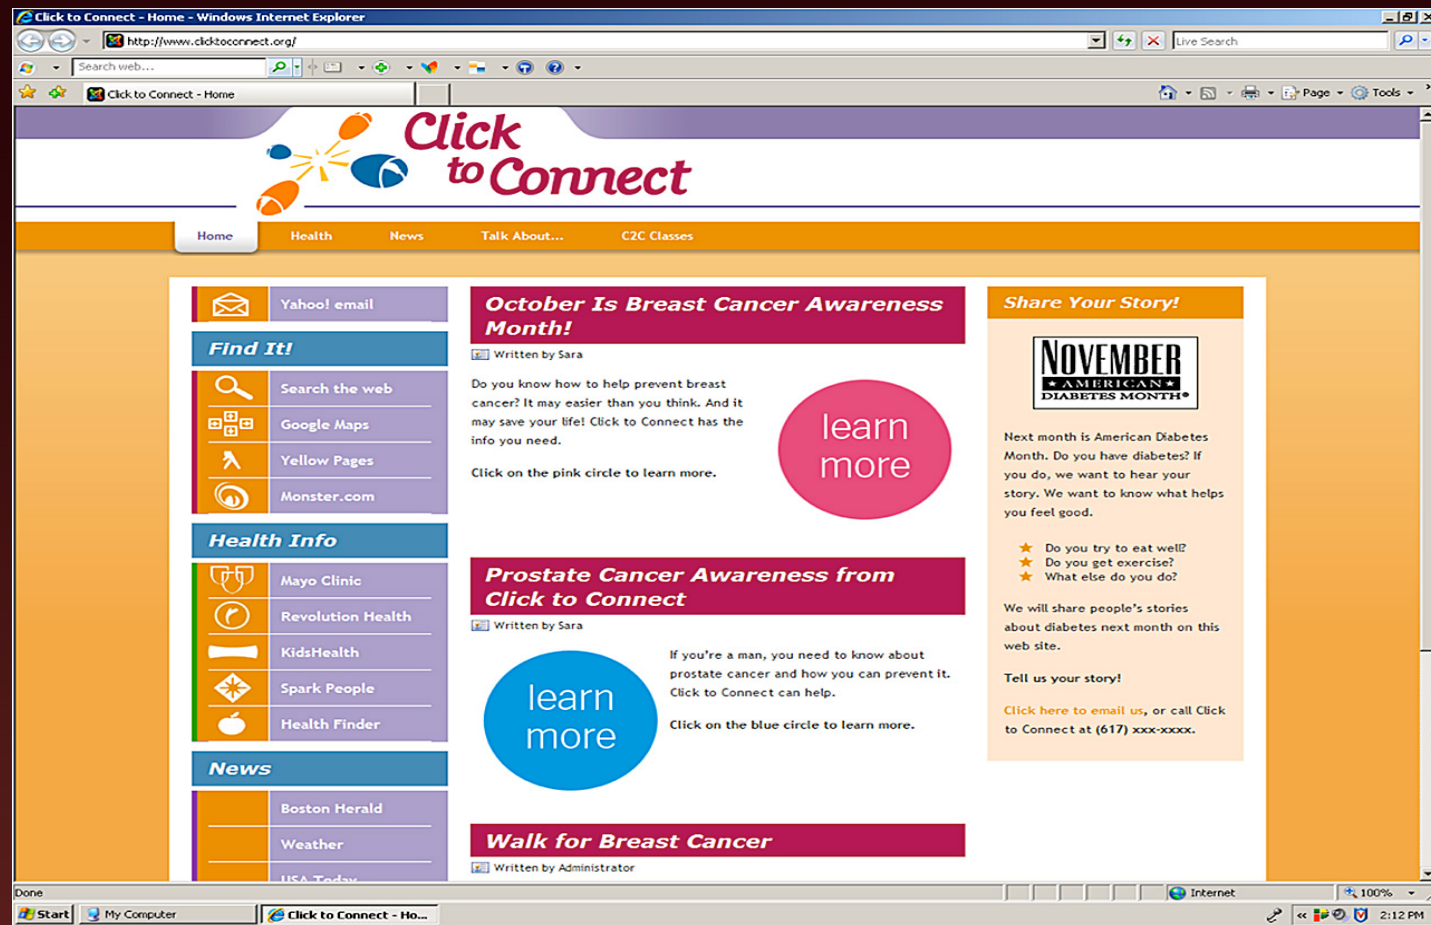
Click to Connect - Home - Windows Internet Explorer

http://www.clicktoconnect.org/

Live Search

Search web...

Click to Connect - Home

Page Tools

Click to Connect

Home Health News Talk About... C2C Classes

Yahoo! email

Find It!

Search the web

Google Maps

Yellow Pages

Monster.com

Health Info

Mayo Clinic

Revolution Health

KidsHealth

Spark People

Health Finder

News

Boston Herald

Weather

USA Today

October Is Breast Cancer Awareness Month!

Written by Sara

Do you know how to help prevent breast cancer? It may easier than you think. And it may save your life! Click to Connect has the info you need.

Click on the pink circle to learn more.

learn more

Prostate Cancer Awareness from Click to Connect

Written by Sara

learn more

If you're a man, you need to know about prostate cancer and how you can prevent it. Click to Connect can help.

Click on the blue circle to learn more.

Walk for Breast Cancer

Written by Administrator

Share Your Story!

NOVEMBER
AMERICAN
DIABETES MONTH®

Next month is American Diabetes Month. Do you have diabetes? If you do, we want to hear your story. We want to know what helps you feel good.

Do you try to eat well?
Do you get exercise?
What else do you do?

We will share people's stories about diabetes next month on this web site.

Tell us your story!

Click here to email us, or call Click to Connect at (617) xxx-xxxx.

Done

Internet

100%

Start

My Computer

Click to Connect - Ho...

2:12 PM